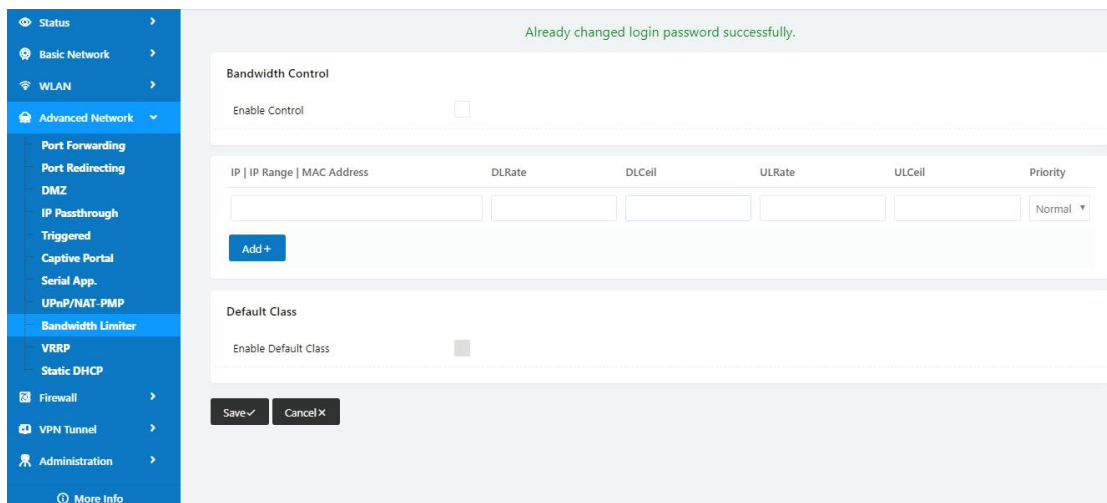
Status
Basic Network
WLAN
Advanced Network
Port Forwarding
Port Redirecting
DMZ
IP Passthrough
Triggered
Captive Portal
Serial App.
UPnP/NAT-PMP
Bandwidth Limiter
VRRP
Static DHCP
Firewall
VPN Tunnel
Administration
More Info

Already changed login password successfully.

Bandwidth Control

Enable Control

| IP \| IP Range \| MAC Address | DLRate | DLCeil | ULRate | ULCeil | Priority |
|---|---|---|---|---|---|
| | | | | | Normal |

Add+

Default Class

Enable Default Class

Save✓ Cancel✕